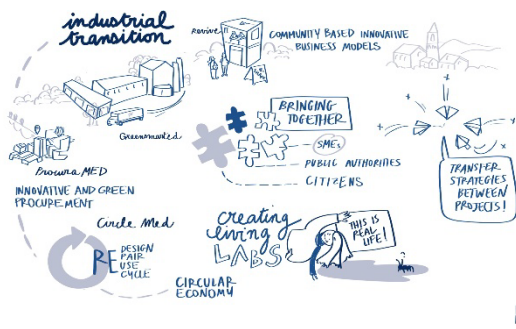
industrial transition

Revive

COMMUNITY BASED INNOVATIVE BUSINESS MODELS

Greenomeeted

BRINGING TOGETHER

SMEs

PUBLIC AUTHORITIES

CITIZENS

Brownfield MED

INNOVATIVE AND GREEN PROCUREMENT

TRANSFER STRATEGIES BETWEEN PROJECTS!

Circle Med

RE DESIGN PAIR USE CYCLE

CIRCULAR ECONOMY

Creating Living LABS

THIS IS REAL LIFE!